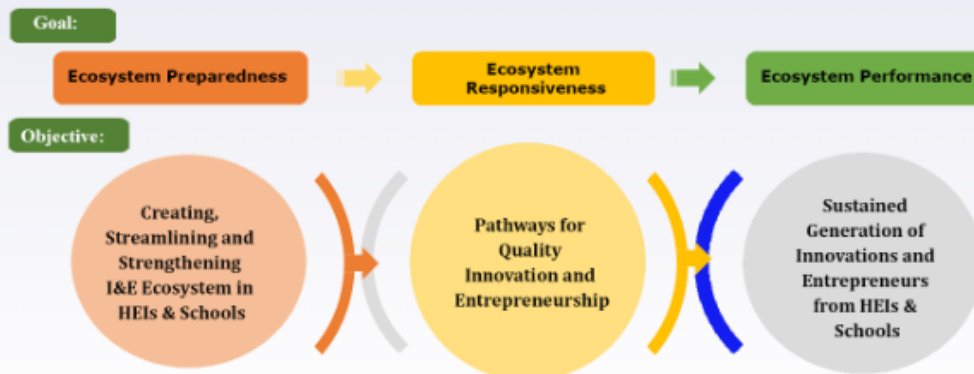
Goal:

Ecosystem Preparedness

Ecosystem Responsiveness

Ecosystem Performance

Objective:

Creating, Streamlining and Strengthening I&E Ecosystem in HEIs & Schools

Pathways for Quality Innovation and Entrepreneurship

Sustained Generation of Innovations and Entrepreneurs from HEIs & Schools